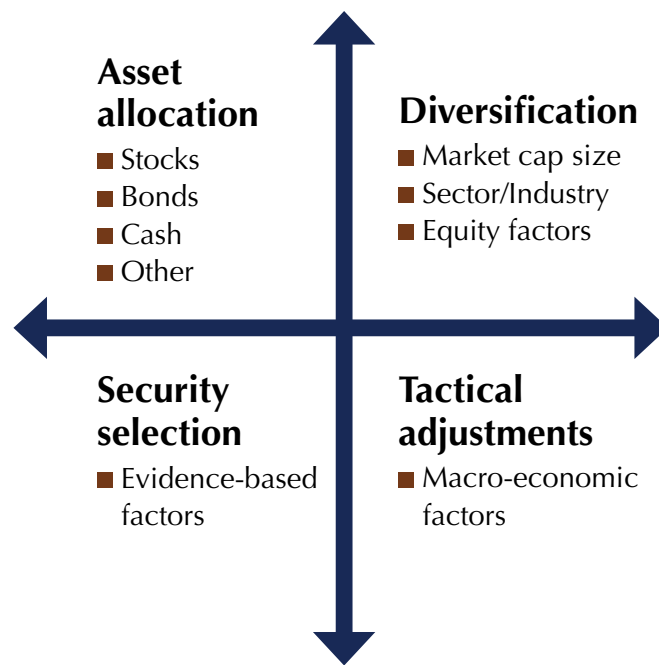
Asset allocation
- Stocks
- Bonds
- Cash
- Other

Diversification
- Market cap size
- Sector/Industry
- Equity factors

Security selection
- Evidence-based factors

Tactical adjustments
- Macro-economic factors